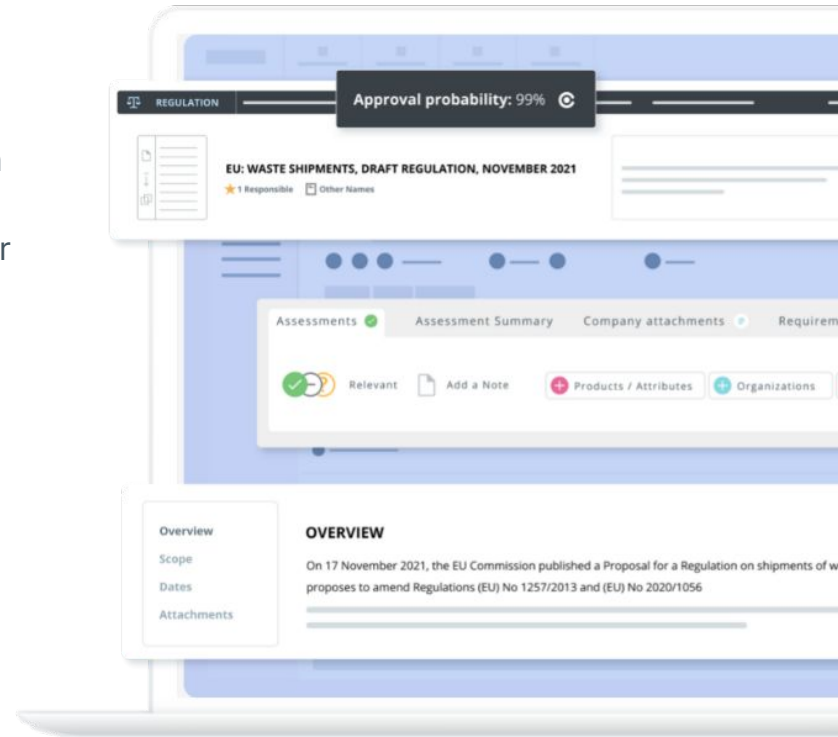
n

r

REGULATION

Approval probability: 99%

EU: WASTE SHIPMENTS, DRAFT REGULATION, NOVEMBER 2021

1 Responsible Other Names

Assessments Assessment Summary Company attachments Requirem

Relevant Add a Note Products / Attributes Organizations

Overview
Scope
Dates
Attachments

OVERVIEW

On 17 November 2021, the EU Commission published a Proposal for a Regulation on shipments of w proposes to amend Regulations (EU) No 1257/2013 and (EU) No 2020/1056